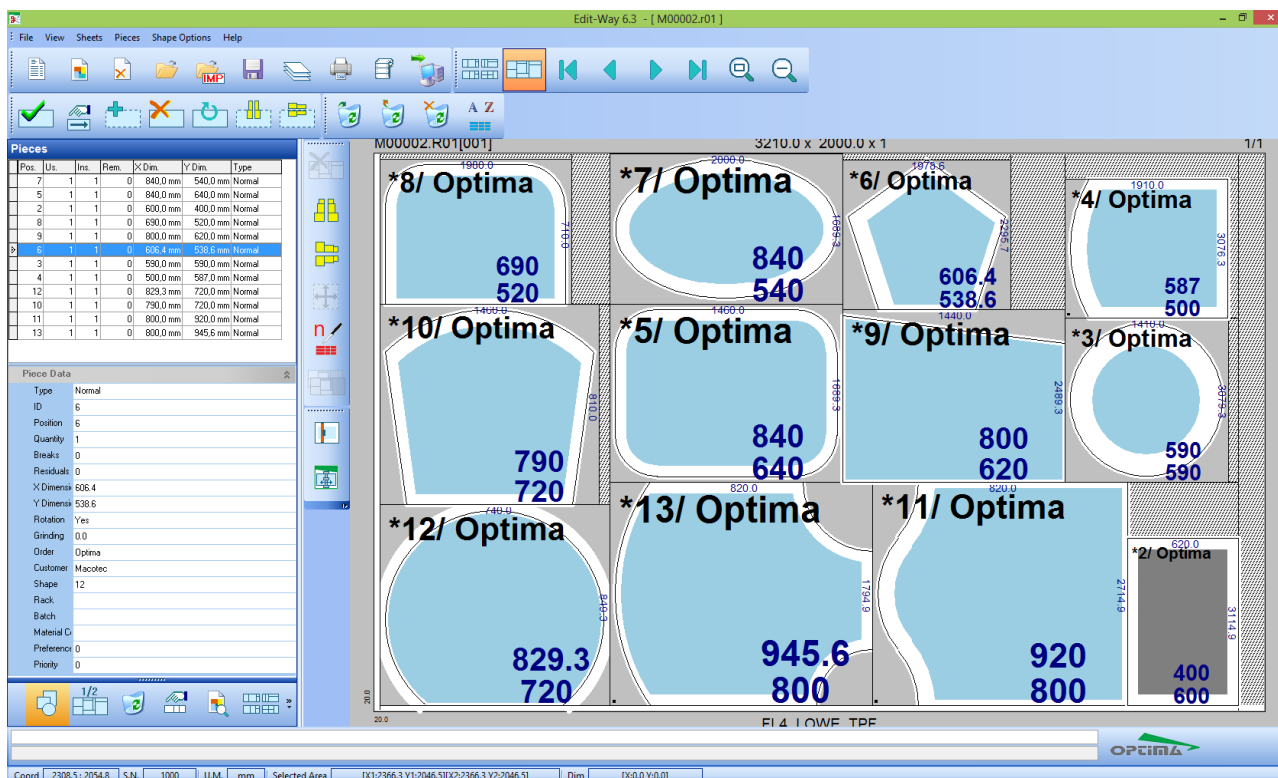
Edit-Way 6.3 - [ M00002.r01 ]

File View Sheets Pieces Shape Options Help

IMP

A Z

Pieces

| Pos. | Us. | Ins. | Rem. | X Dim. | Y Dim. | Type |
|---|---|---|---|---|---|---|
| 7 | 1 | 1 | 0 | 840,0 mm | 540,0 mm | Normal |
| 5 | 1 | 1 | 0 | 840,0 mm | 640,0 mm | Normal |
| 2 | 1 | 1 | 0 | 600,0 mm | 400,0 mm | Normal |
| 8 | 1 | 1 | 0 | 690,0 mm | 520,0 mm | Normal |
| 9 | 1 | 1 | 0 | 800,0 mm | 620,0 mm | Normal |
| 6 | 1 | 1 | 0 | 606,4 mm | 538,6 mm | Normal |
| 3 | 1 | 1 | 0 | 590,0 mm | 590,0 mm | Normal |
| 4 | 1 | 1 | 0 | 500,0 mm | 587,0 mm | Normal |
| 12 | 1 | 1 | 0 | 829,3 mm | 720,0 mm | Normal |
| 10 | 1 | 1 | 0 | 790,0 mm | 720,0 mm | Normal |
| 11 | 1 | 1 | 0 | 800,0 mm | 920,0 mm | Normal |
| 13 | 1 | 1 | 0 | 800,0 mm | 945,6 mm | Normal |

Piece Data

| Type | Normal |
|---|---|
| ID | 6 |
| Position | 6 |
| Quantity | 1 |
| Breaks | 0 |
| Residuals | 0 |
| X Dimensi | 606.4 |
| Y Dimensi | 538.6 |
| Rotation | Yes |
| Grinding | 0.0 |
| Order | Optima |
| Customer | Macotec |
| Shape | 12 |
| Rack | |
| Batch | |
| Material C | |
| Preference | 0 |
| Priority | 0 |

1/2

M00002.R01[001] 3210.0 x 2000.0 x 1 1/1

1900.0 *8/ Optima 710.0 690 520
2000.0 *7/ Optima 1689.3 840 540
1978.6 *6/ Optima 2295.7 606.4 538.6
1910.0 *4/ Optima 3076.3 587 500
1460.0 *10/ Optima 810.0 790 720
1460.0 *5/ Optima 1689.3 840 640
1440.0 *9/ Optima 2489.3 800 620
1410.0 *3/ Optima 3076.3 590 590
740.0 *12/ Optima 849.3 829.3 720
820.0 *13/ Optima 1794.9 945.6 800
820.0 *11/ Optima 2714.9 920 800
620.0 *2/ Optima 3114.9 400 600

20.0
20.0

FL4 LOWE TPF

OPTIMA

Coord 2308.5 ; 2054.8 S.N. 1000 U.M. mm Selected Area [X1:2366.3 Y1:2046.5][X2:2366.3 Y2:2046.5] Dim. [X:0.0 Y:0.0]